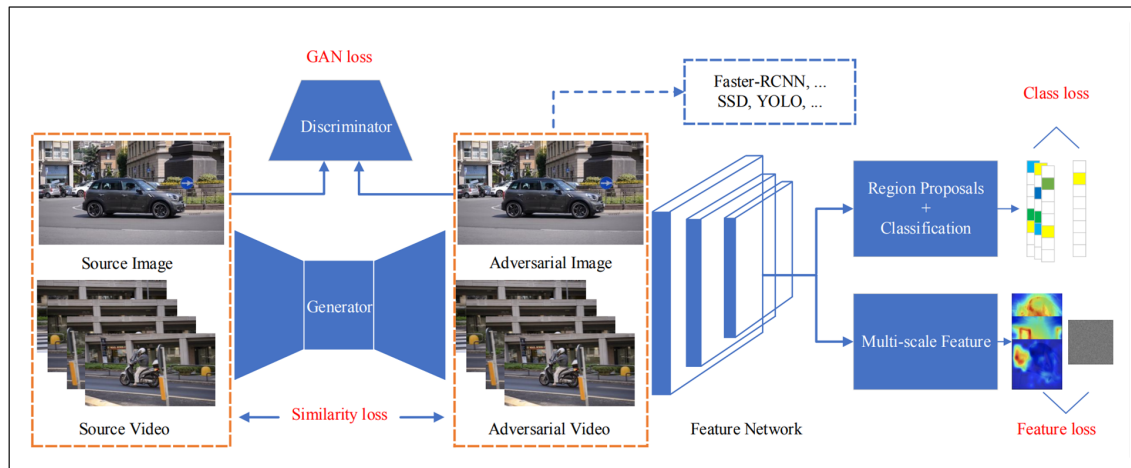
GAN loss

Discriminator

Faster-RCNN, ...
SSD, YOLO, ...

Class loss

Source Image

Generator

Adversarial Image

Region Proposals
+
Classification

Multi-scale Feature

Source Video

Similarity loss

Adversarial Video

Feature Network

Feature loss